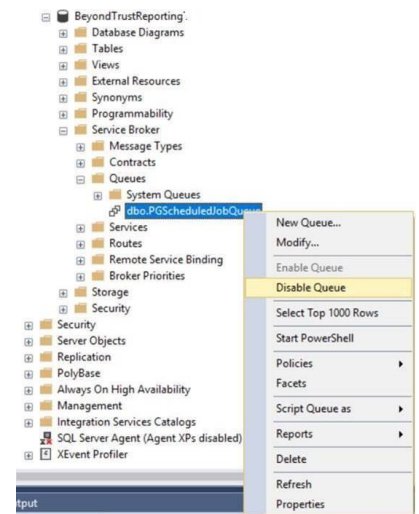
BeyondTrustReporting'.
Database Diagrams
Tables
Views
External Resources
Synonyms
Programmability
Service Broker
Message Types
Contracts
Queues
System Queues
dbo.PGScheduledJobQueue
Services
Routes
Remote Service Binding
Broker Priorities
Storage
Security
Security
Server Objects
Replication
PolyBase
Always On High Availability
Management
Integration Services Catalogs
SQL Server Agent (Agent XPs disabled)
XEvent Profiler

New Queue...
Modify...
Enable Queue
Disable Queue
Select Top 1000 Rows
Start PowerShell
Policies
Facets
Script Queue as
Reports
Delete
Refresh
Properties

tput